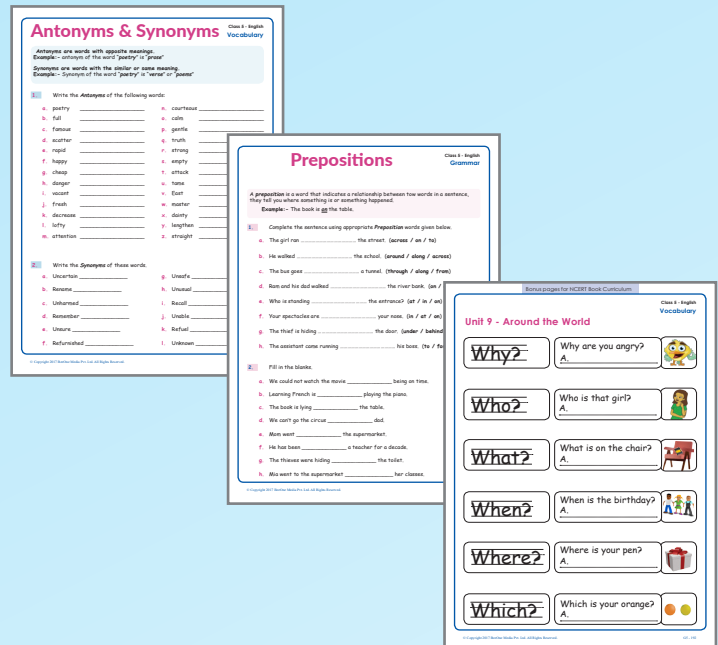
Antonyms & Synonyms

Class 3 - English
Vocabulary

Antonyms are words with opposite meanings.
Example:- antonym of the word "poetry" is "prose"

Synonyms are words with the similar or same meaning.
Example:- Synonym of the word "poetry" is "verse" or "poems"

1. Write the Antonyms of the following words:

a. poetry
b. full
c. famous
d. scatter
e. rapid
f. happy
g. cheap
h. danger
i. vacant
j. fresh
k. decrease
l. lofty
m. attention

n. courteous
o. calm
p. gentle
q. truth
r. strong
s. empty
t. attack
u. tame
v. East
w. master
x. dainty
y. lengthen
z. straight

2. Write the Synonyms of these words.

a. Uncertain
b. Rename
c. Unharmed
d. Remember
e. Unsure
f. Refurnished

g. Unsafe
h. Unusual
i. Recall
j. Unable
k. Refuel
l. Unknown

© Copyright 2017 Beehive Media Pvt. Ltd. All Rights Reserved.

Prepositions

Class 3 - English
Grammar

A preposition is a word that indicates a relationship between two words in a sentence, they tell you where something is or something happened.
Example:- The book is on the table.

1. Complete the sentence using appropriate Preposition words given below.

a. The girl ran ..................... the street. (across / on / to)
b. He walked ..................... the school. (around / along / across)
c. The bus goes ..................... a tunnel. (through / along / from)
d. Ram and his dad walked ..................... the river bank. (on /
e. Who is standing ..................... the entrance? (at / in / on)
f. Your spectacles are ..................... your nose. (in / at / on)
g. The thief is hiding ..................... the door. (under / behind
h. The assistant came running ..................... his boss. (to / f

2. Fill in the blanks.

a. We could not watch the movie ____________ being on time.
b. Learning French is ____________ playing the piano.
c. The book is lying ____________ the table.
d. We can't go the circus ____________ dad.
e. Mom went ____________ the supermarket.
f. He has been ____________ a teacher for a decade.
g. The thieves were hiding ____________ the toilet.
h. Mia went to the supermarket ____________ her classes.

© Copyright 2017 Beehive Media Pvt. Ltd. All Rights Reserved.

Bonus pages for NCERT Book Curriculum

Class 3 - English
Vocabulary

Unit 9 - Around the World

Why? | Why are you angry? A.
Who? | Who is that girl? A.
What? | What is on the chair? A.
When? | When is the birthday? A.
Where? | Where is your pen? A.
Which? | Which is your orange? A.

© Copyright 2017 Beehive Media Pvt. Ltd. All Rights Reserved.